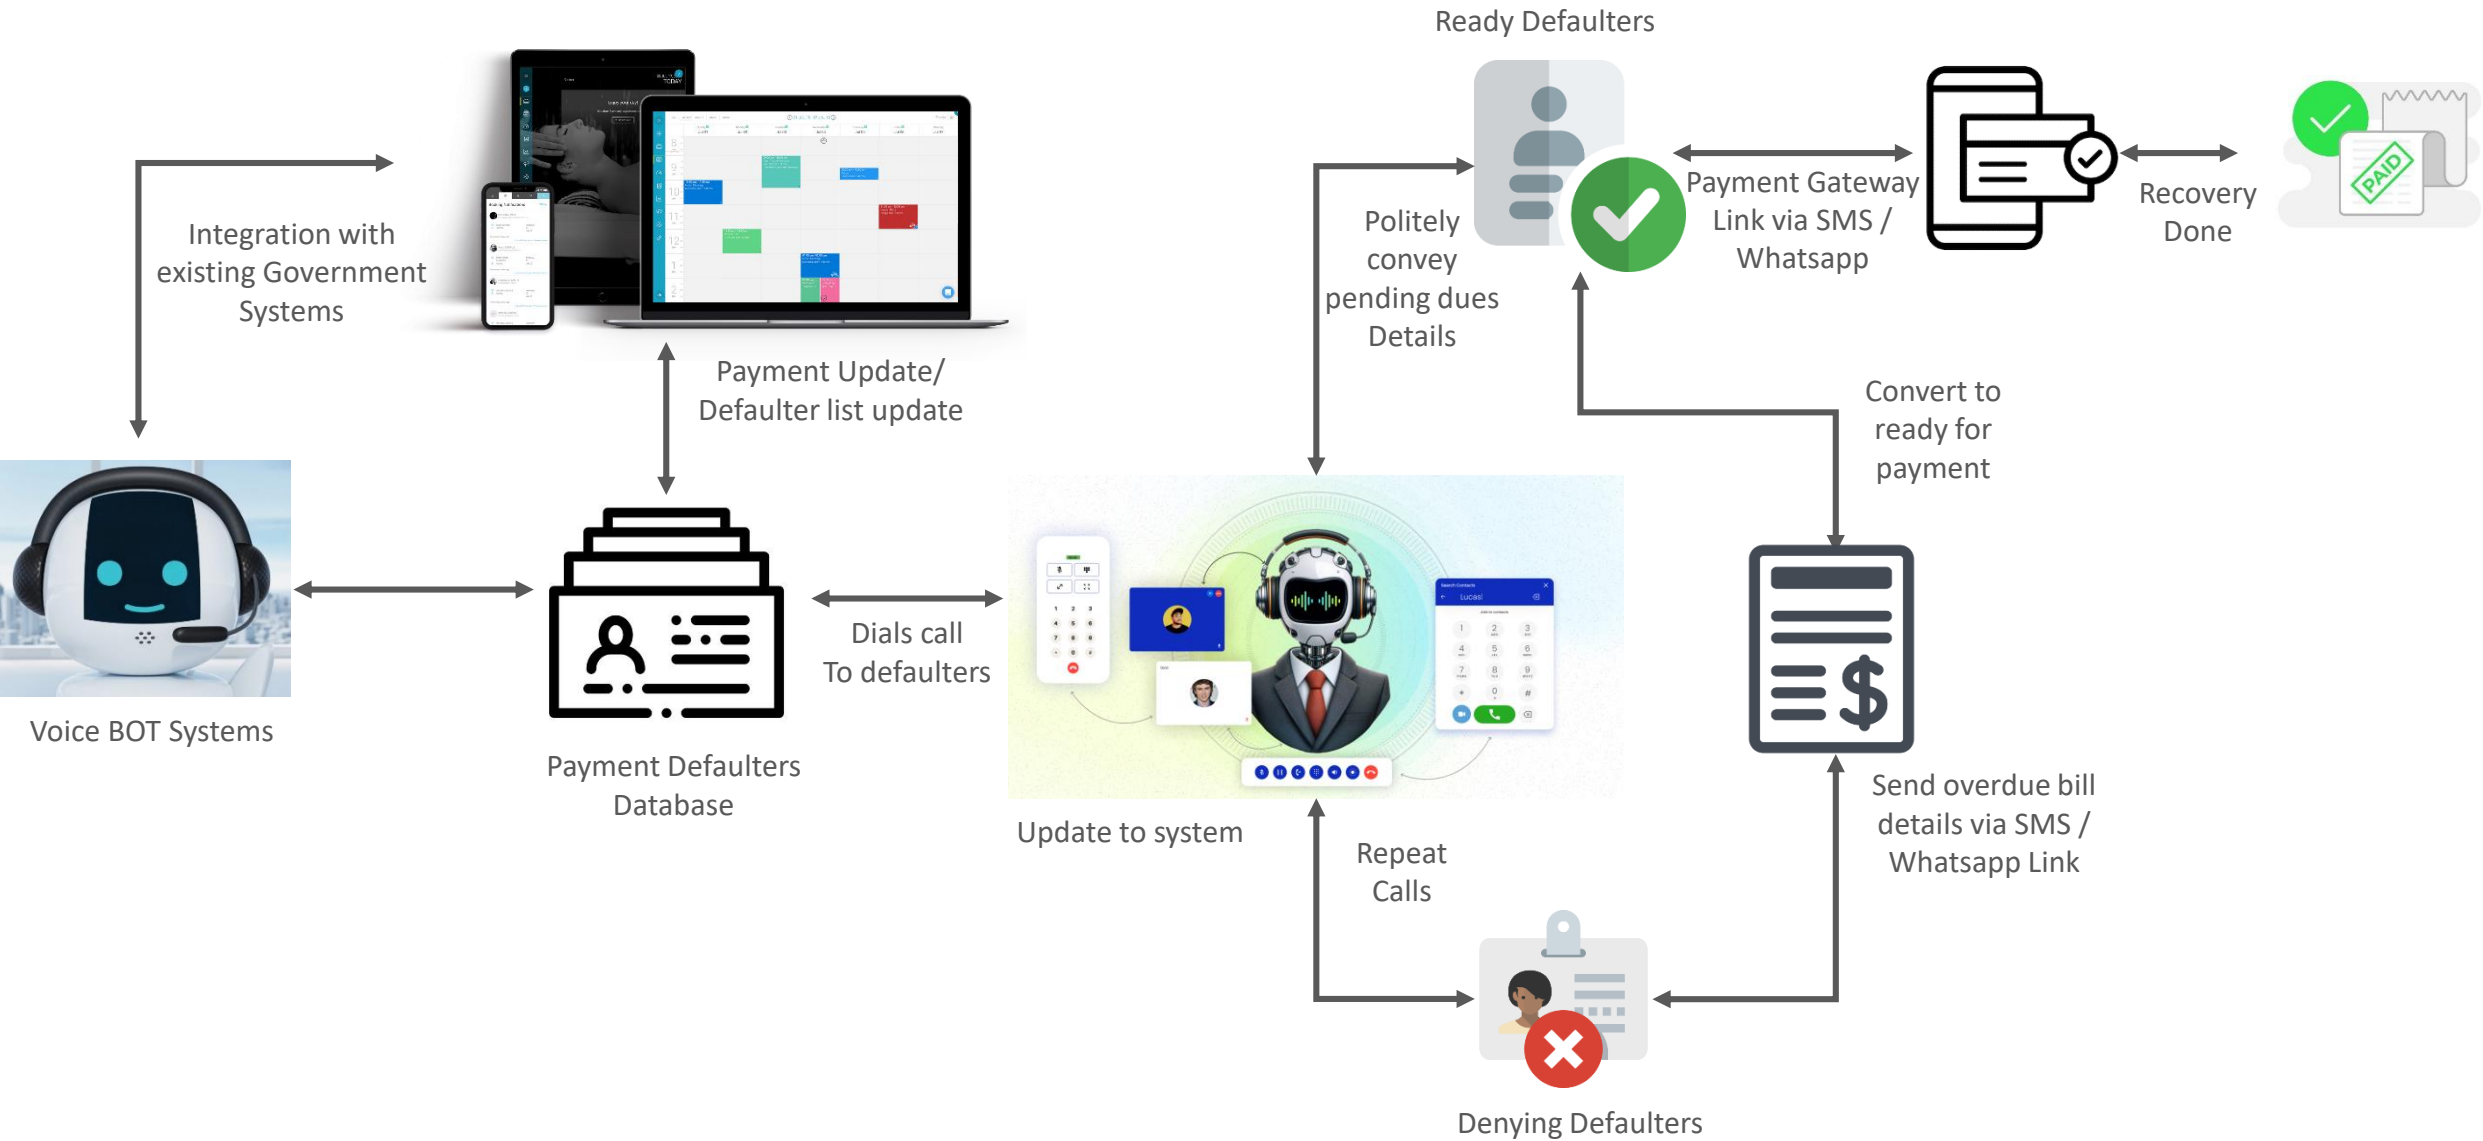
Ready Defaulters

Integration with existing Government Systems

Payment Gateway Link via SMS / Whatsapp

Recovery Done

PAID

Politely convey pending dues Details

Payment Update/ Defaulter list update

Convert to ready for payment

Dials call To defaulters

Voice BOT Systems

Payment Defaulters Database

Update to system

Repeat Calls

Send overdue bill details via SMS / Whatsapp Link

Denying Defaulters